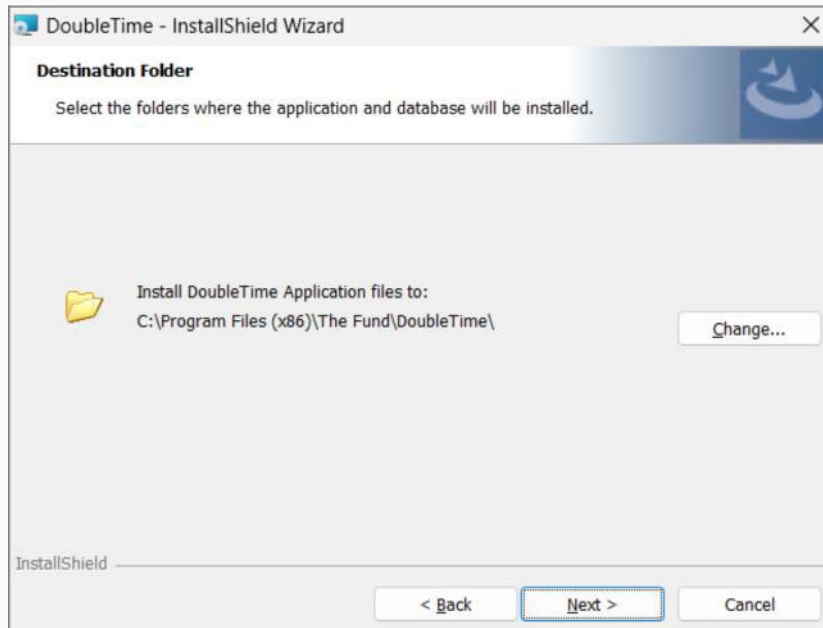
DoubleTime - InstallShield Wizard

×

Destination Folder

Select the folders where the application and database will be installed.

Install DoubleTime Application files to:
C:\Program Files (x86)\The Fund\DoubleTime\

Change...

InstallShield

< Back

Next >

Cancel